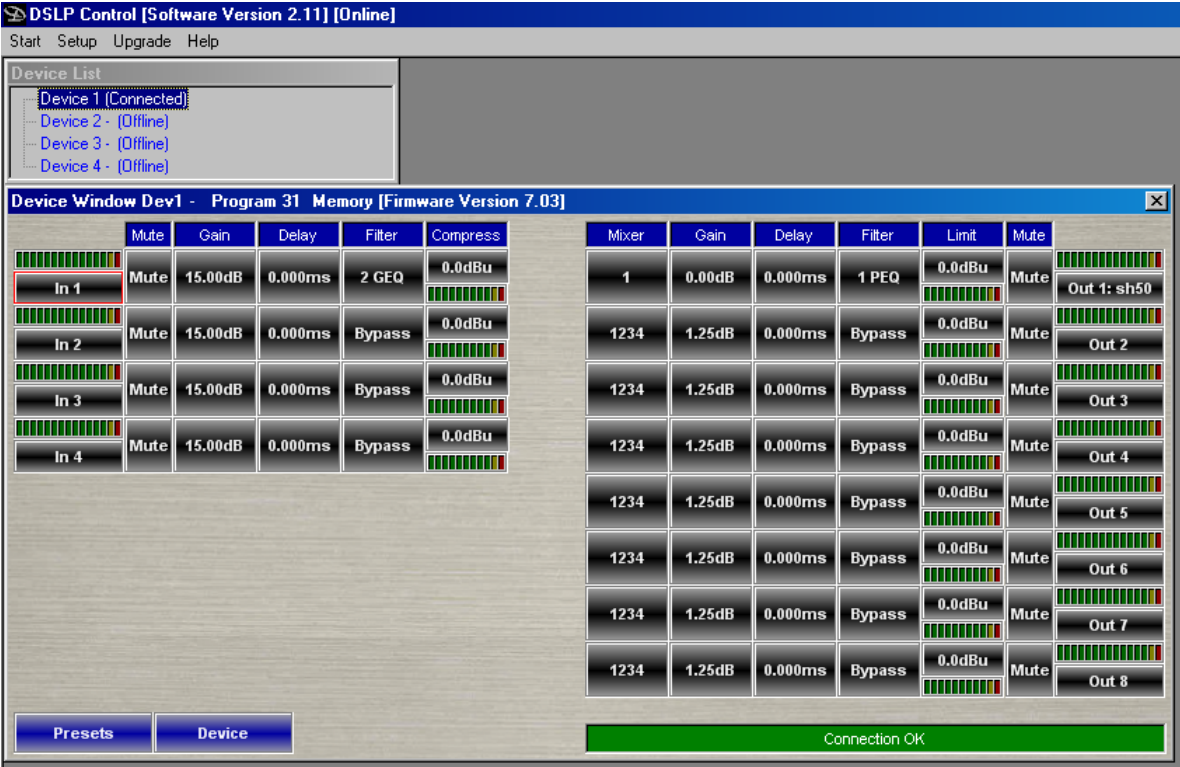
DSLP Control [Software Version 2.11] [Online]
Start Setup Upgrade Help

Device List
Device 1 (Connected)
Device 2 - (Offline)
Device 3 - (Offline)
Device 4 - (Offline)

Device Window Dev1 - Program 31 Memory [Firmware Version 7.03]

| | Mute | Gain | Delay | Filter | Compress |
|---|---|---|---|---|---|
| In 1 | Mute | 15.00dB | 0.000ms | 2 GEQ | 0.0dBu |
| In 2 | Mute | 15.00dB | 0.000ms | Bypass | 0.0dBu |
| In 3 | Mute | 15.00dB | 0.000ms | Bypass | 0.0dBu |
| In 4 | Mute | 15.00dB | 0.000ms | Bypass | 0.0dBu |

| Mixer | Gain | Delay | Filter | Limit | Mute | |
|---|---|---|---|---|---|---|
| 1 | 0.00dB | 0.000ms | 1 PEQ | 0.0dBu | Mute | Out 1: sh50 |
| 1234 | 1.25dB | 0.000ms | Bypass | 0.0dBu | Mute | Out 2 |
| 1234 | 1.25dB | 0.000ms | Bypass | 0.0dBu | Mute | Out 3 |
| 1234 | 1.25dB | 0.000ms | Bypass | 0.0dBu | Mute | Out 4 |
| 1234 | 1.25dB | 0.000ms | Bypass | 0.0dBu | Mute | Out 5 |
| 1234 | 1.25dB | 0.000ms | Bypass | 0.0dBu | Mute | Out 6 |
| 1234 | 1.25dB | 0.000ms | Bypass | 0.0dBu | Mute | Out 7 |
| 1234 | 1.25dB | 0.000ms | Bypass | 0.0dBu | Mute | Out 8 |

Presets Device

Connection OK